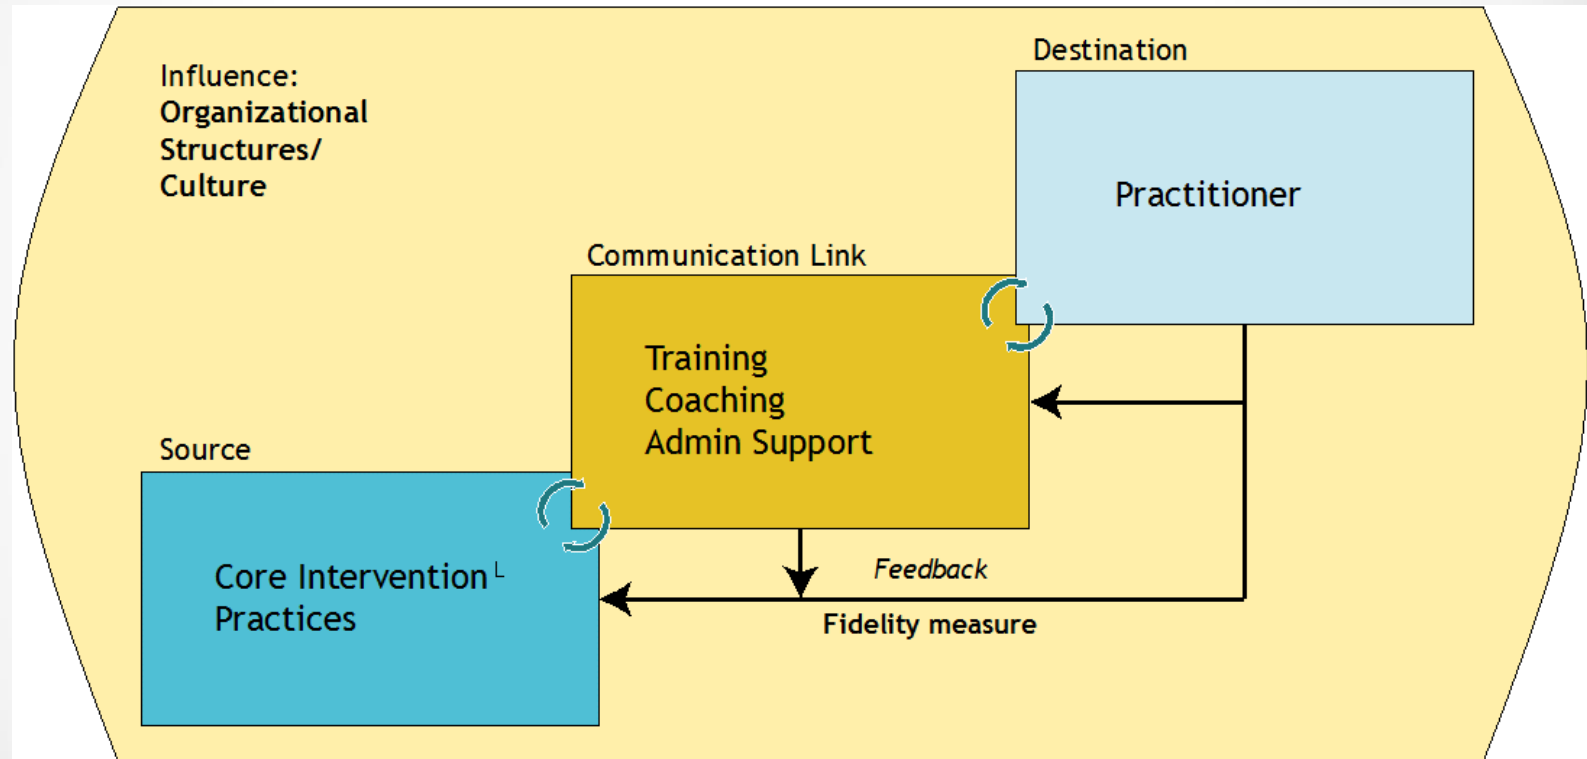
Influence:
**Organizational Structures/ Culture**

Destination

Practitioner

Communication Link

Training
Coaching
Admin Support

Source

Core Intervention L
Practices

*Feedback*

**Fidelity measure**